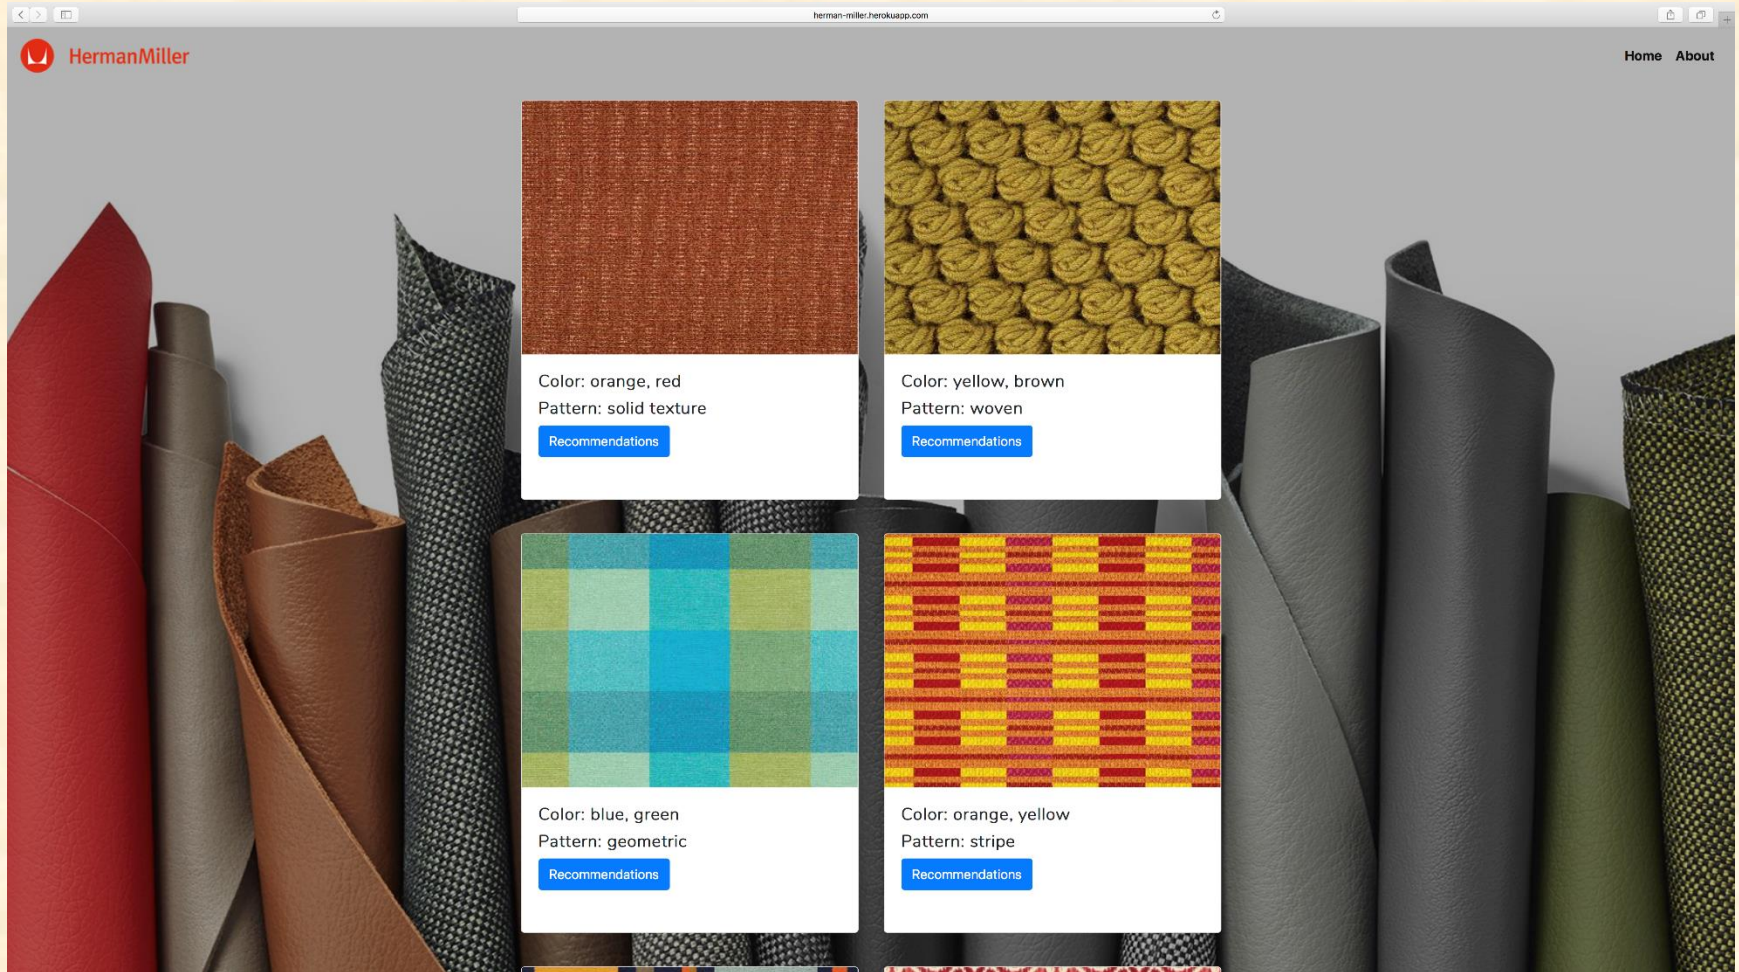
herman-miller.herokuapp.com

HermanMiller

Home About

Color: orange, red
Pattern: solid texture
Recommendations

Color: yellow, brown
Pattern: woven
Recommendations

Color: blue, green
Pattern: geometric
Recommendations

Color: orange, yellow
Pattern: stripe
Recommendations